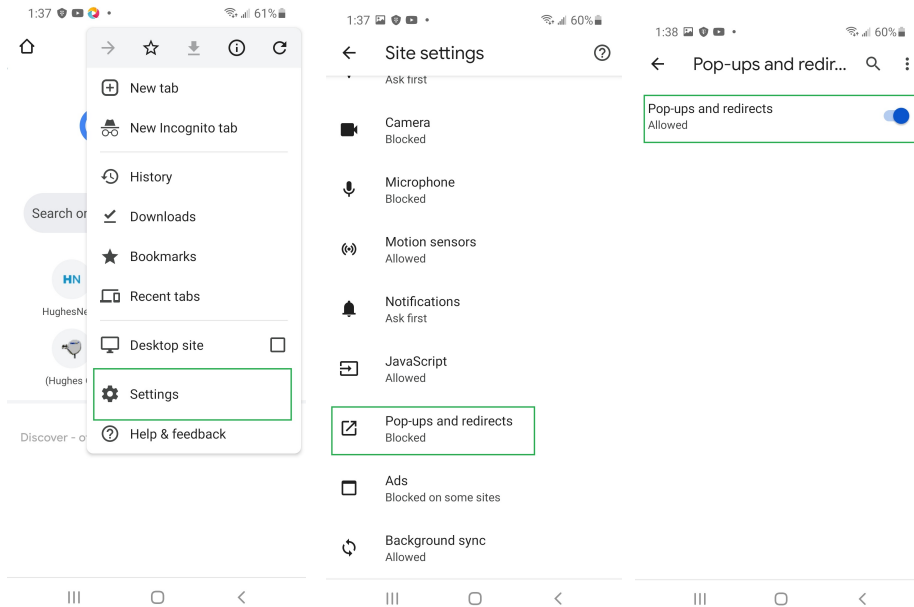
1:37 • 61%

New tab

New Incognito tab

History

Downloads

Bookmarks

Recent tabs

Desktop site

Settings

Help & feedback

Search or

HN

HughesNe

(Hughes

Discover - o

1:37 • 60%

Site settings

Ask first

Camera
Blocked

Microphone
Blocked

Motion sensors
Allowed

Notifications
Ask first

JavaScript
Allowed

Pop-ups and redirects
Blocked

Ads
Blocked on some sites

Background sync
Allowed

1:38 • 60%

Pop-ups and redir...

Pop-ups and redirects
Allowed